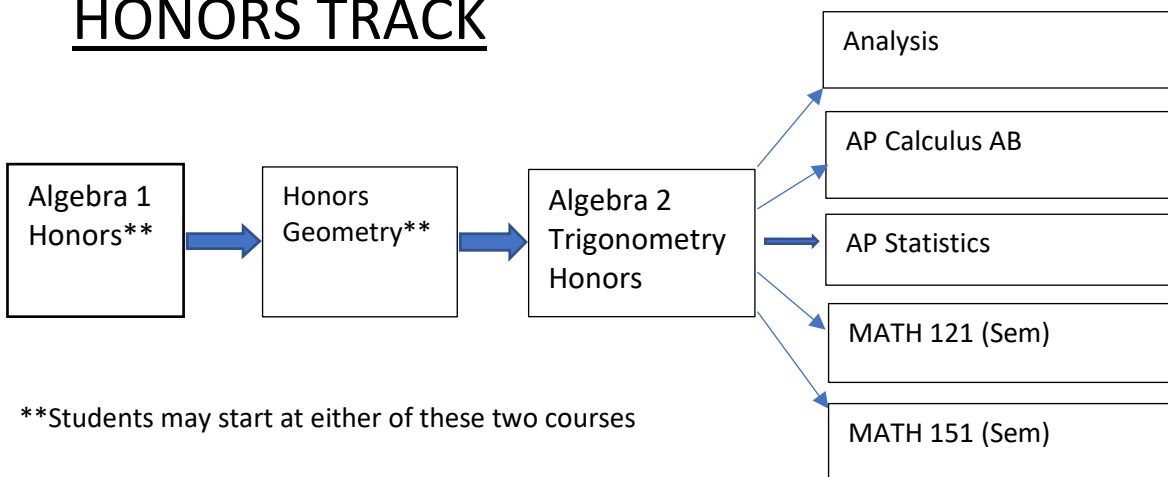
HONORS TRACK

Algebra 1 Honors**

Honors Geometry**

Algebra 2 Trigonometry Honors

Analysis

AP Calculus AB

AP Statistics

MATH 121 (Sem)

MATH 151 (Sem)

**Students may start at either of these two courses